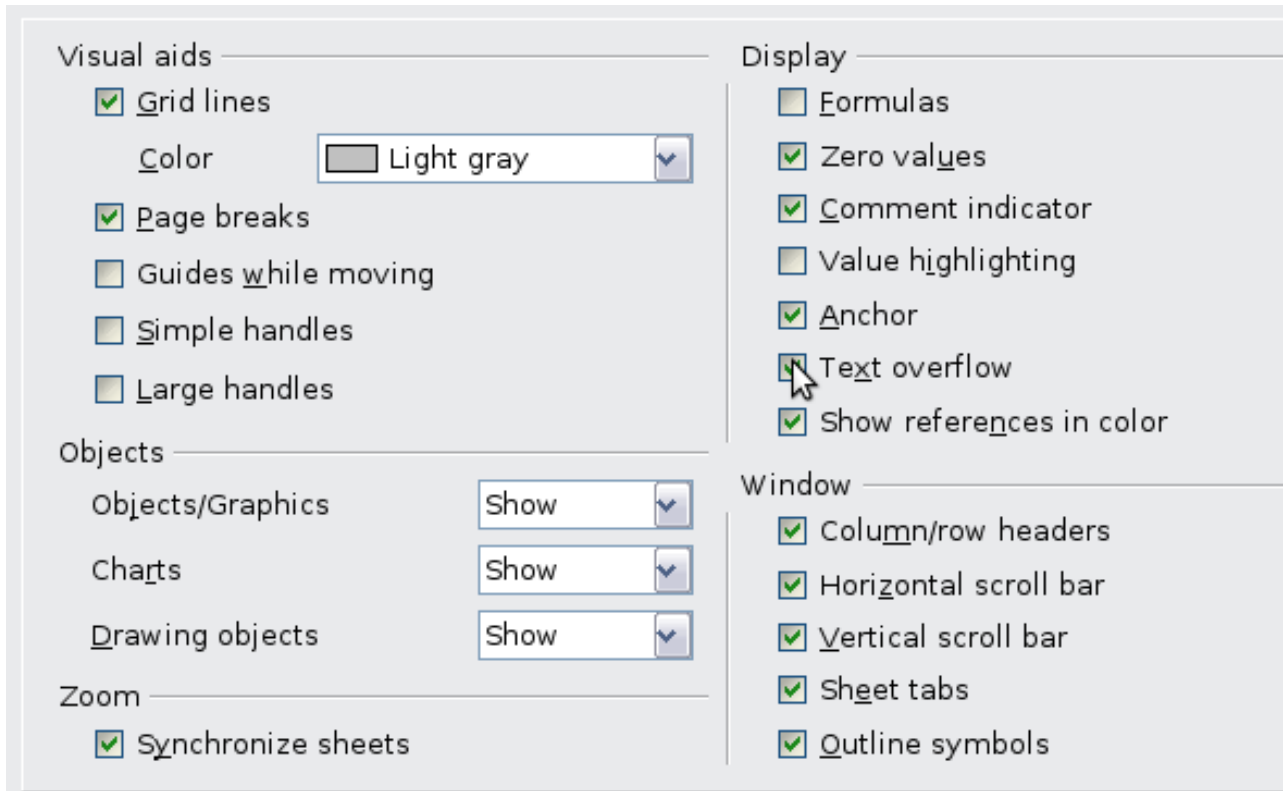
Visual aids

Grid lines

Color | Light gray

Page breaks

Guides while moving

Simple handles

Large handles

Objects

Objects/Graphics | Show

Charts | Show

Drawing objects | Show

Zoom

Synchronize sheets

Display

Formulas

Zero values

Comment indicator

Value highlighting

Anchor

Text overflow

Show references in color

Window

Column/row headers

Horizontal scroll bar

Vertical scroll bar

Sheet tabs

Outline symbols